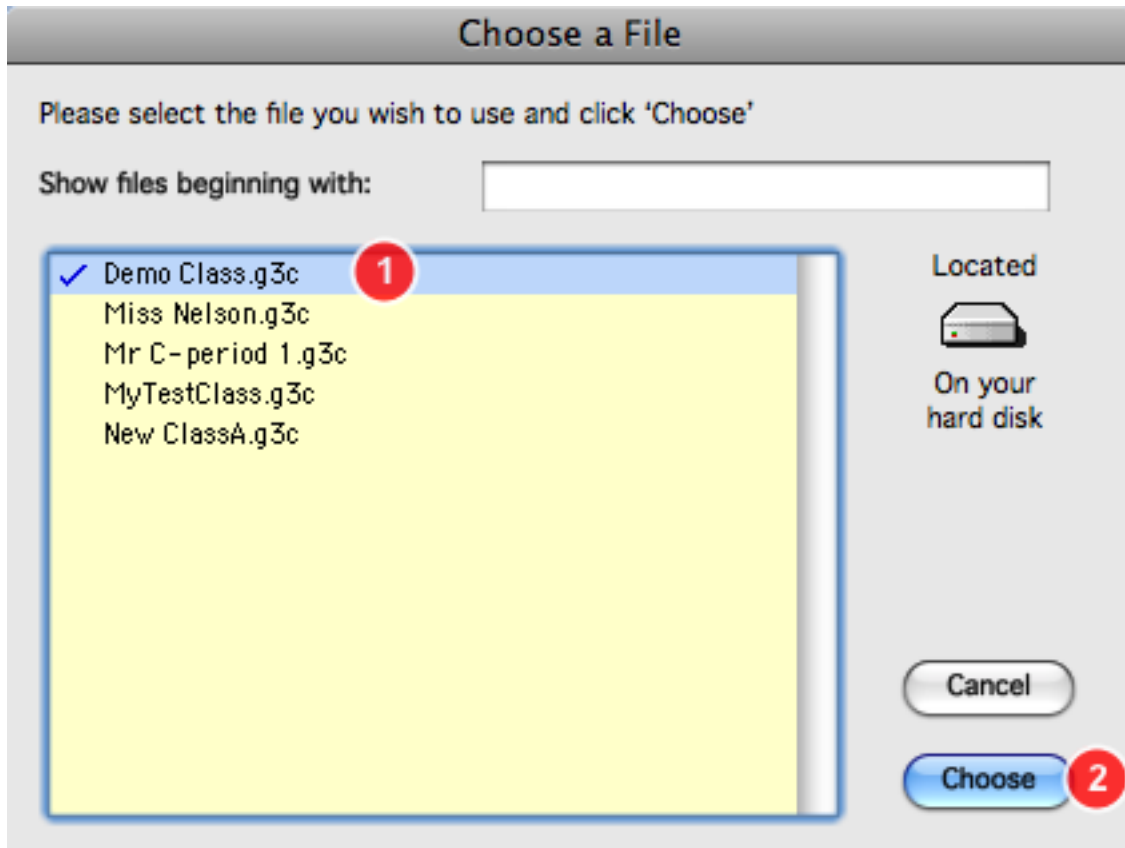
Choose a File

Please select the file you wish to use and click 'Choose'

Show files beginning with:

✓ Demo Class.g3c
1
Miss Nelson.g3c
Mr C-period 1.g3c
MyTestClass.g3c
New ClassA.g3c

Located

On your hard disk

Cancel

Choose
2